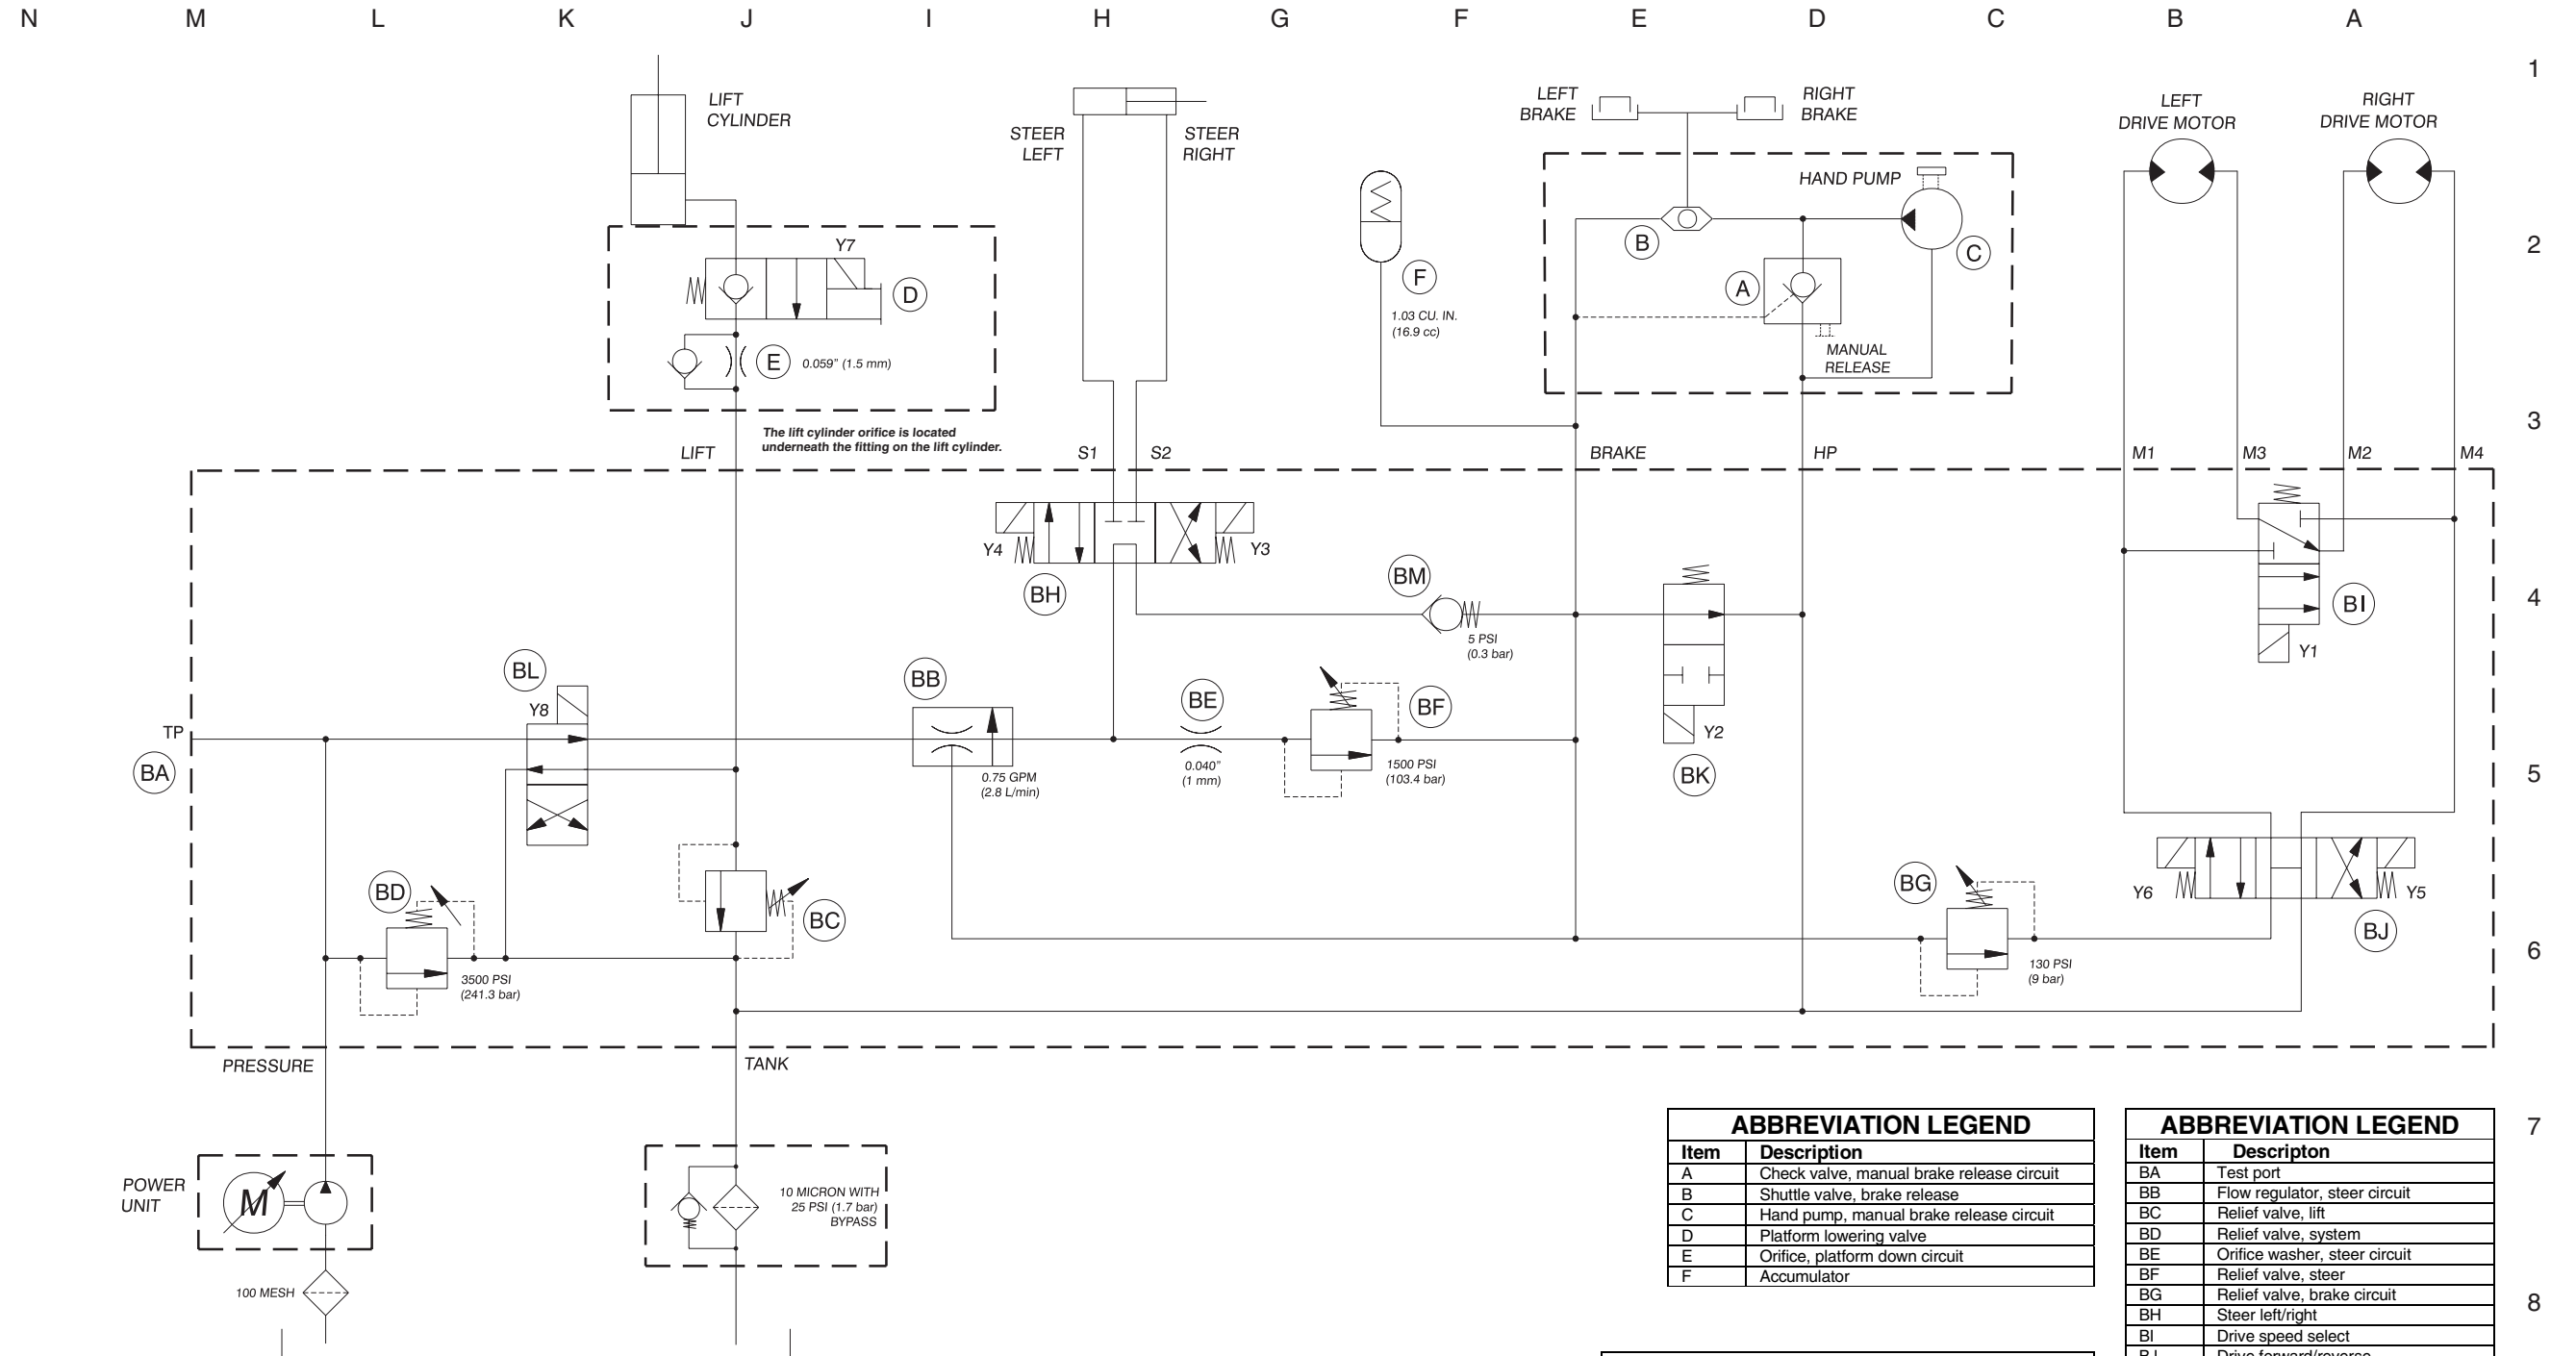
N M L K J I H G F E D C B A

1 2 3 4 5 6 7 8

LIFT CYLINDER

STEER LEFT

STEER RIGHT

LEFT BRAKE

RIGHT BRAKE

LEFT DRIVE MOTOR

RIGHT DRIVE MOTOR

HAND PUMP

Y7

D

B

C

A

F

1.03 CU. IN. (16.9 cc)

E

0.059" (1.5 mm)

MANUAL RELEASE

The lift cylinder orifice is located underneath the fitting on the lift cylinder.

LIFT

S1

S2

BRAKE

HP

M1

M3

M2

M4

Y4

Y3

BH

BM

5 PSI (0.3 bar)

BI

Y1

BL

Y8

BB

BE

BF

TP

BA

0.75 GPM (2.8 L/min)

0.040" (1 mm)

1500 PSI (103.4 bar)

Y2

BK

BD

BC

BG

Y6

Y5

BJ

3500 PSI (241.3 bar)

130 PSI (9 bar)

PRESSURE

TANK

POWER UNIT

M

10 MICRON WITH 25 PSI (1.7 bar) BYPASS

100 MESH

ABBREVIATION LEGEND

| Item | Description |
|---|---|
| A | Check valve, manual brake release circuit |
| B | Shuttle valve, brake release |
| C | Hand pump, manual brake release circuit |
| D | Platform lowering valve |
| E | Orifice, platform down circuit |
| F | Accumulator |

ABBREVIATION LEGEND

| Item | Descripton |
|---|---|
| BA | Test port |
| BB | Flow regulator, steer circuit |
| BC | Relief valve, lift |
| BD | Relief valve, system |
| BE | Orifice washer, steer circuit |
| BF | Relief valve, steer |
| BG | Relief valve, brake circuit |
| BH | Steer left/right |
| BI | Drive speed select |
| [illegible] | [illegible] |